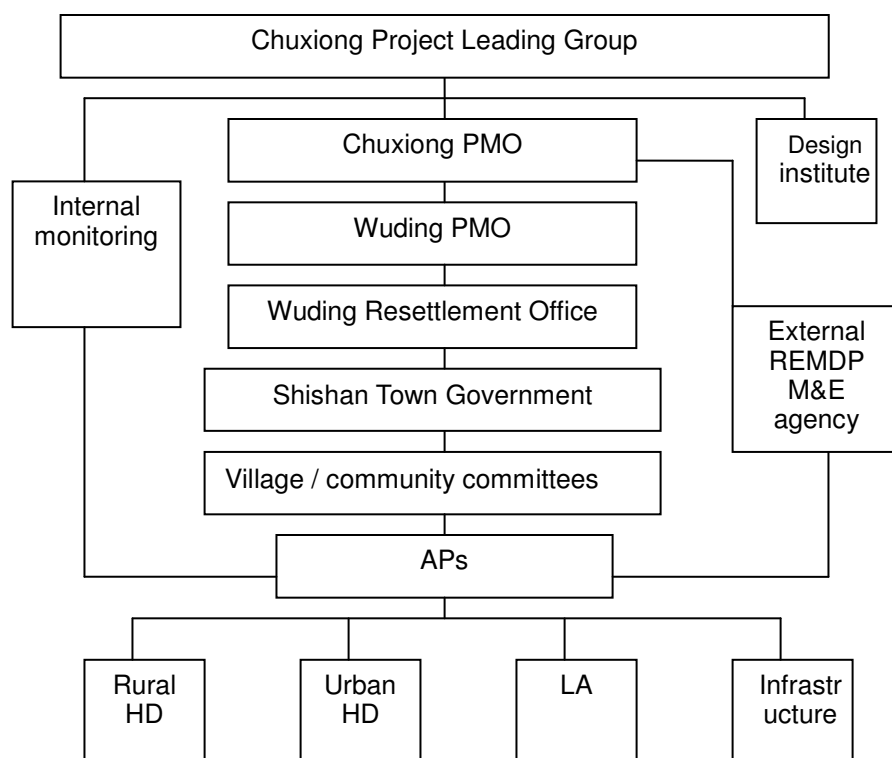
Chuxiong Project Leading Group

Chuxiong PMO

Design institute

Internal monitoring

Wuding PMO

Wuding Resettlement Office

External REMDP M&E agency

Shishan Town Government

Village / community committees

APs

Rural HD

Urban HD

LA

Infrastr ucture